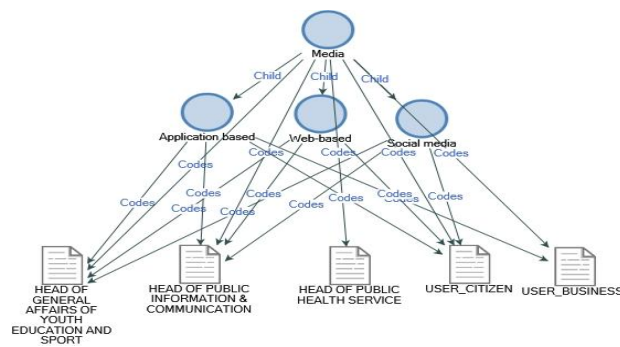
Media

Child

Child

Child

Application based

Web-based

Social media

Codes

Codes

Codes

Codes

Codes

Codes

Codes

Codes

Codes

Codes

Codes

Codes

Codes

Codes

HEAD OF GENERAL AFFAIRS OF YOUTH EDUCATION AND SPORT

HEAD OF PUBLIC INFORMATION & COMMUNICATION

HEAD OF PUBLIC HEALTH SERVICE

USER_CITIZEN

USER_BUSINESS